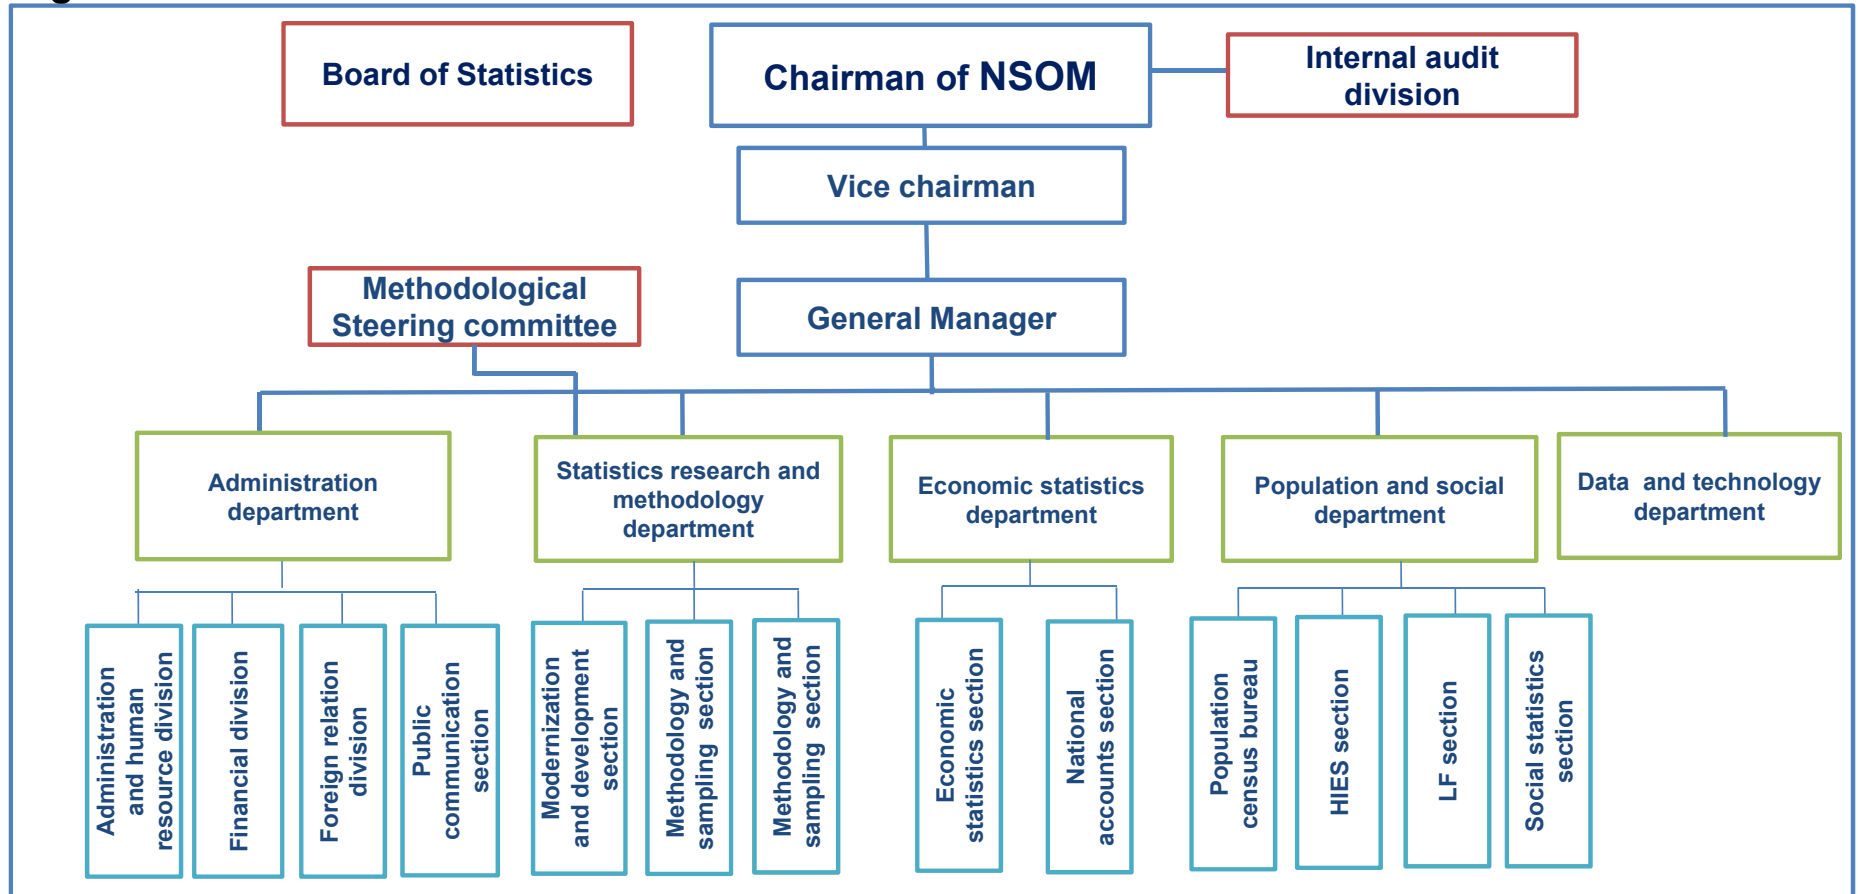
Board of Statistics

Chairman of NSOM

Internal audit division

Vice chairman

Methodological Steering committee

General Manager

Administration department

Statistics research and methodology department

Economic statistics department

Population and social department

Data and technology department

Administration and human resource division

Financial division

Foreign relation division

Public communication section

Modernization and development section

Methodology and sampling section

Methodology and sampling section

Economic statistics section

National accounts section

Population census bureau

HIES section

LF section

Social statistics section